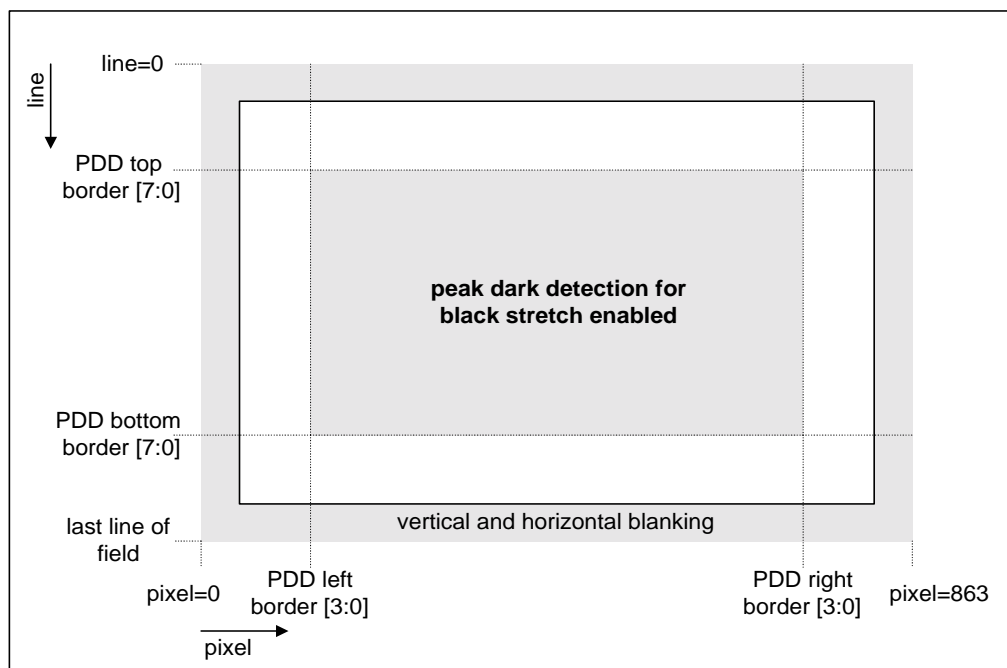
line

line=0

PDD top border [7:0]

peak dark detection for black stretch enabled

PDD bottom border [7:0]

last line of field

vertical and horizontal blanking

pixel=0

PDD left border [3:0]

PDD right border [3:0]

pixel=863

pixel